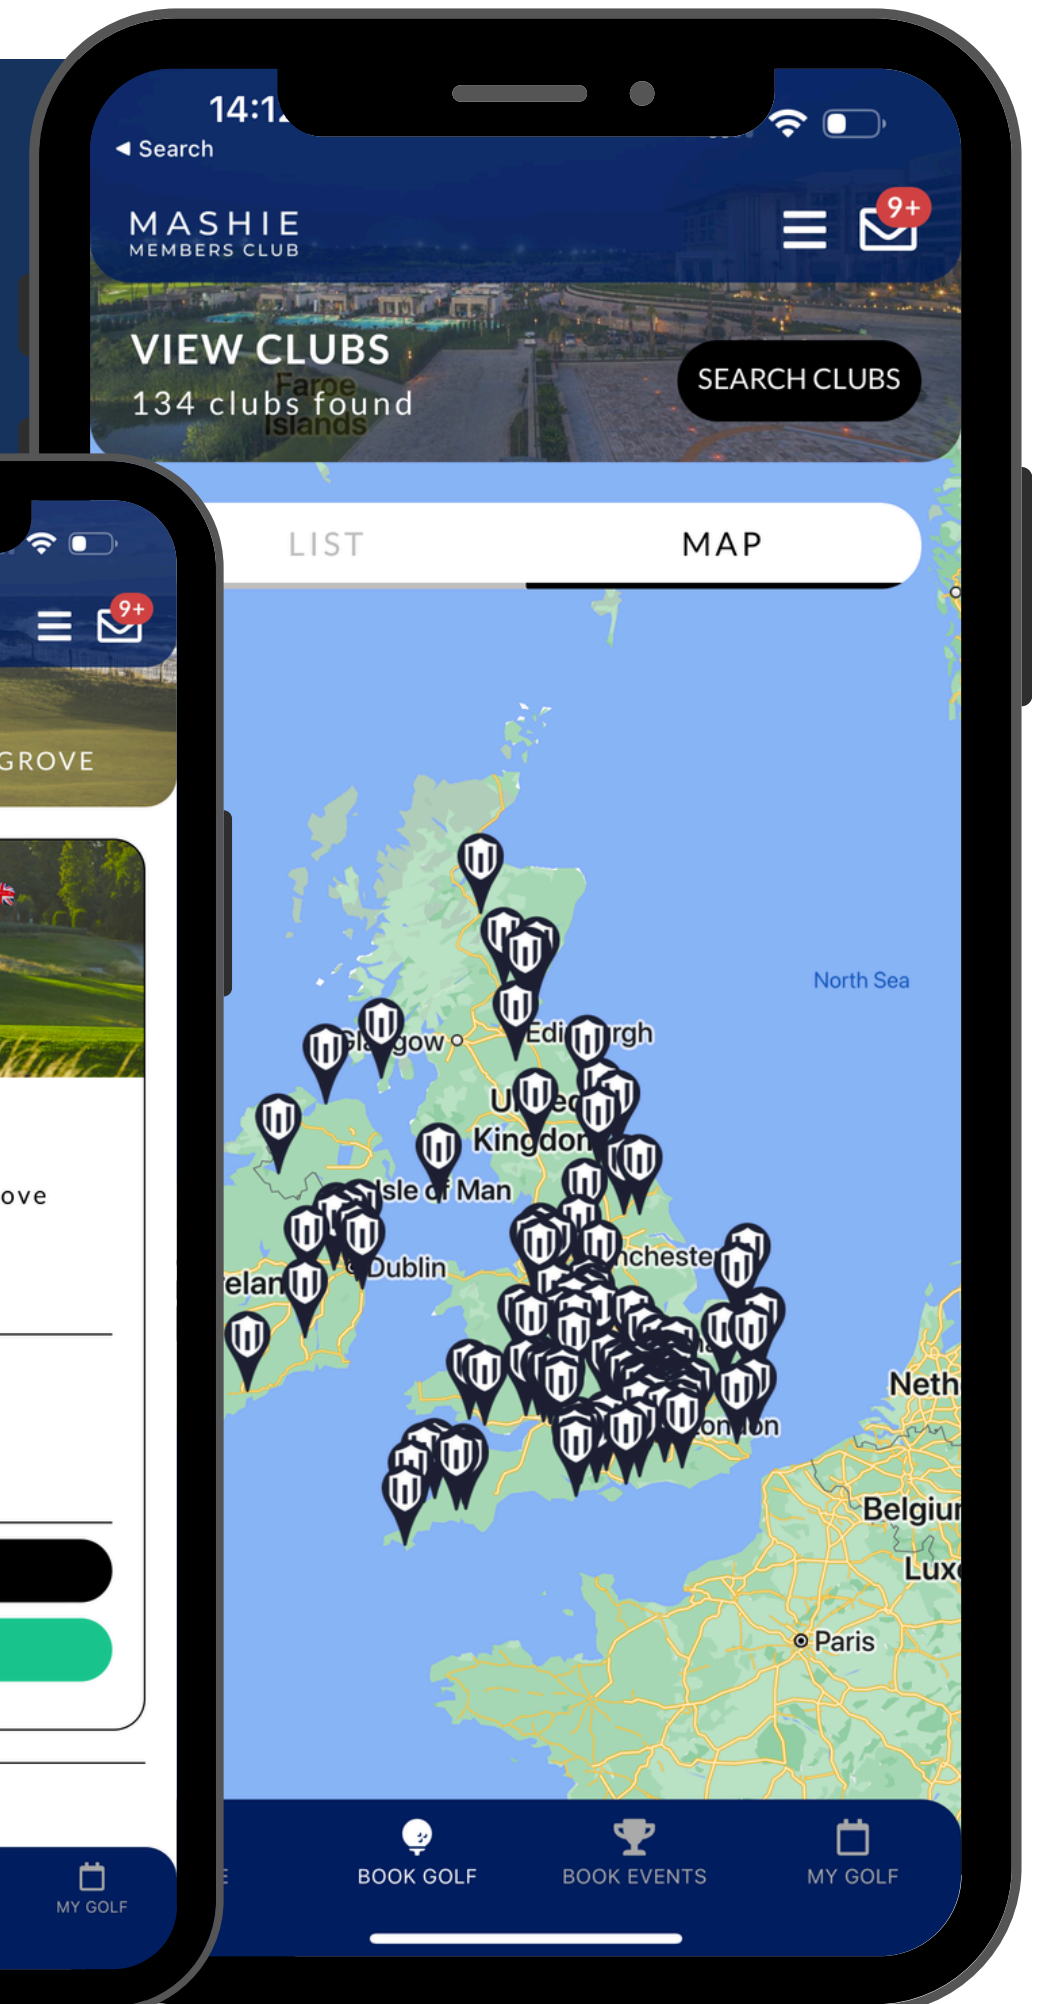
14:1

◀ Search

MASHIE
MEMBERS CLUB

9+

VIEW CLUBS
134 clubs found

Faroe Islands

SEARCH CLUBS

LIST

MAP

North Sea

Gla gow

Edi rgh

U ed

Kingdon

Isle of Man

Dublin

elan

nchester

ondon

Neth

Belgiur

Lux

Paris

BOOK GOLF

BOOK EVENTS

MY GOLF

9+

GROVE

ove

MY GOLF